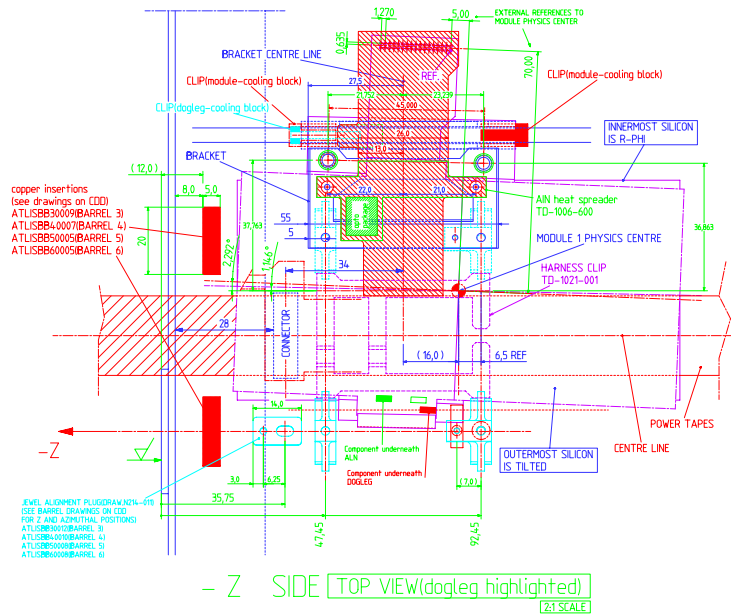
1,270
5,00
EXTERNAL REFERENCES TO MODULE PHYSICS CENTER
0,635
BRACKET CENTRE LINE
70,00
REF.
CLIP(module-cooling block)
CLIP(module-cooling block)
27,5
CLIP(dogleg-cooling block)
27,752
25,299
45,000
26,0
INNERMOST SILICON IS R-PHI
19,0
BRACKET
(12,0)
22,0
21,0
8,0
5,0
copper insertions (see drawings on CDD)
ATLISBB30009(BARREL 3)
ATLISBB40007(BARREL 4)
ATLISBB50005(BARREL 5)
ATLISBB60005(BARREL 6)
AlN heat spreader TD-1006-600
37,163
55
5
36,863
20
2,292
14,6
MODULE 1 PHYSICS CENTRE
34
HARNESS CLIP TD-1021-001
28
CONNECTOR
(16,0)
6,5 REF
14,0
POWER TAPES
CENTRE LINE
Component underneath AlN
Component underneath DOGLEG
-Z
OUTERMOST SILICON IS TILTED
3,0
6,25
(7,0)
35,75
JEWEL ALIGNMENT PLUG(DRAW.N214-010) (SEE BARREL DRAWINGS ON CDD FOR Z AND AZIMUTHAL POSITIONS)
ATLISBB30012(BARREL 3)
ATLISBB40010(BARREL 4)
ATLISBB50008(BARREL 5)
ATLISBB60008(BARREL 6)
47,45
92,45
- Z SIDE
TOP VIEW(dogleg highlighted)
2:1 SCALE